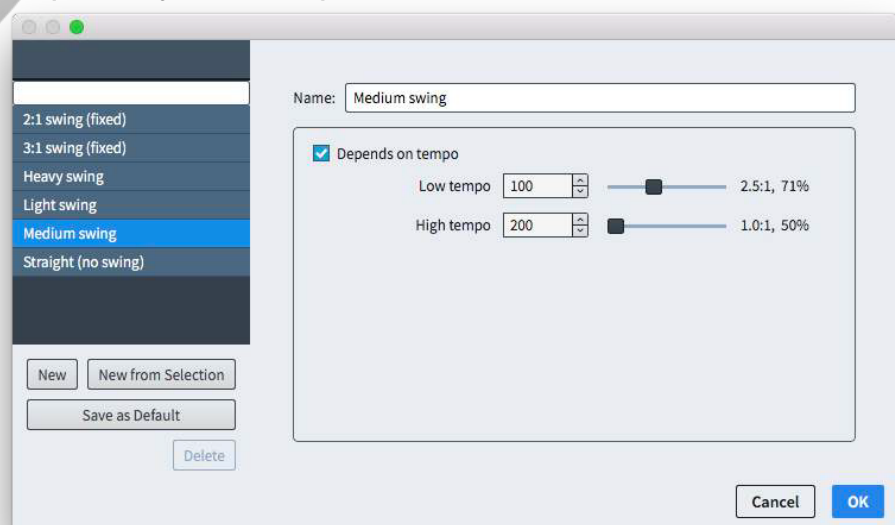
2:1 swing (fixed)
3:1 swing (fixed)
Heavy swing
Light swing
Medium swing
Straight (no swing)

New
New from Selection
Save as Default
Delete

Name: Medium swing

Depends on tempo

Low tempo 100 2.5:1, 71%

High tempo 200 1.0:1, 50%

Cancel
OK